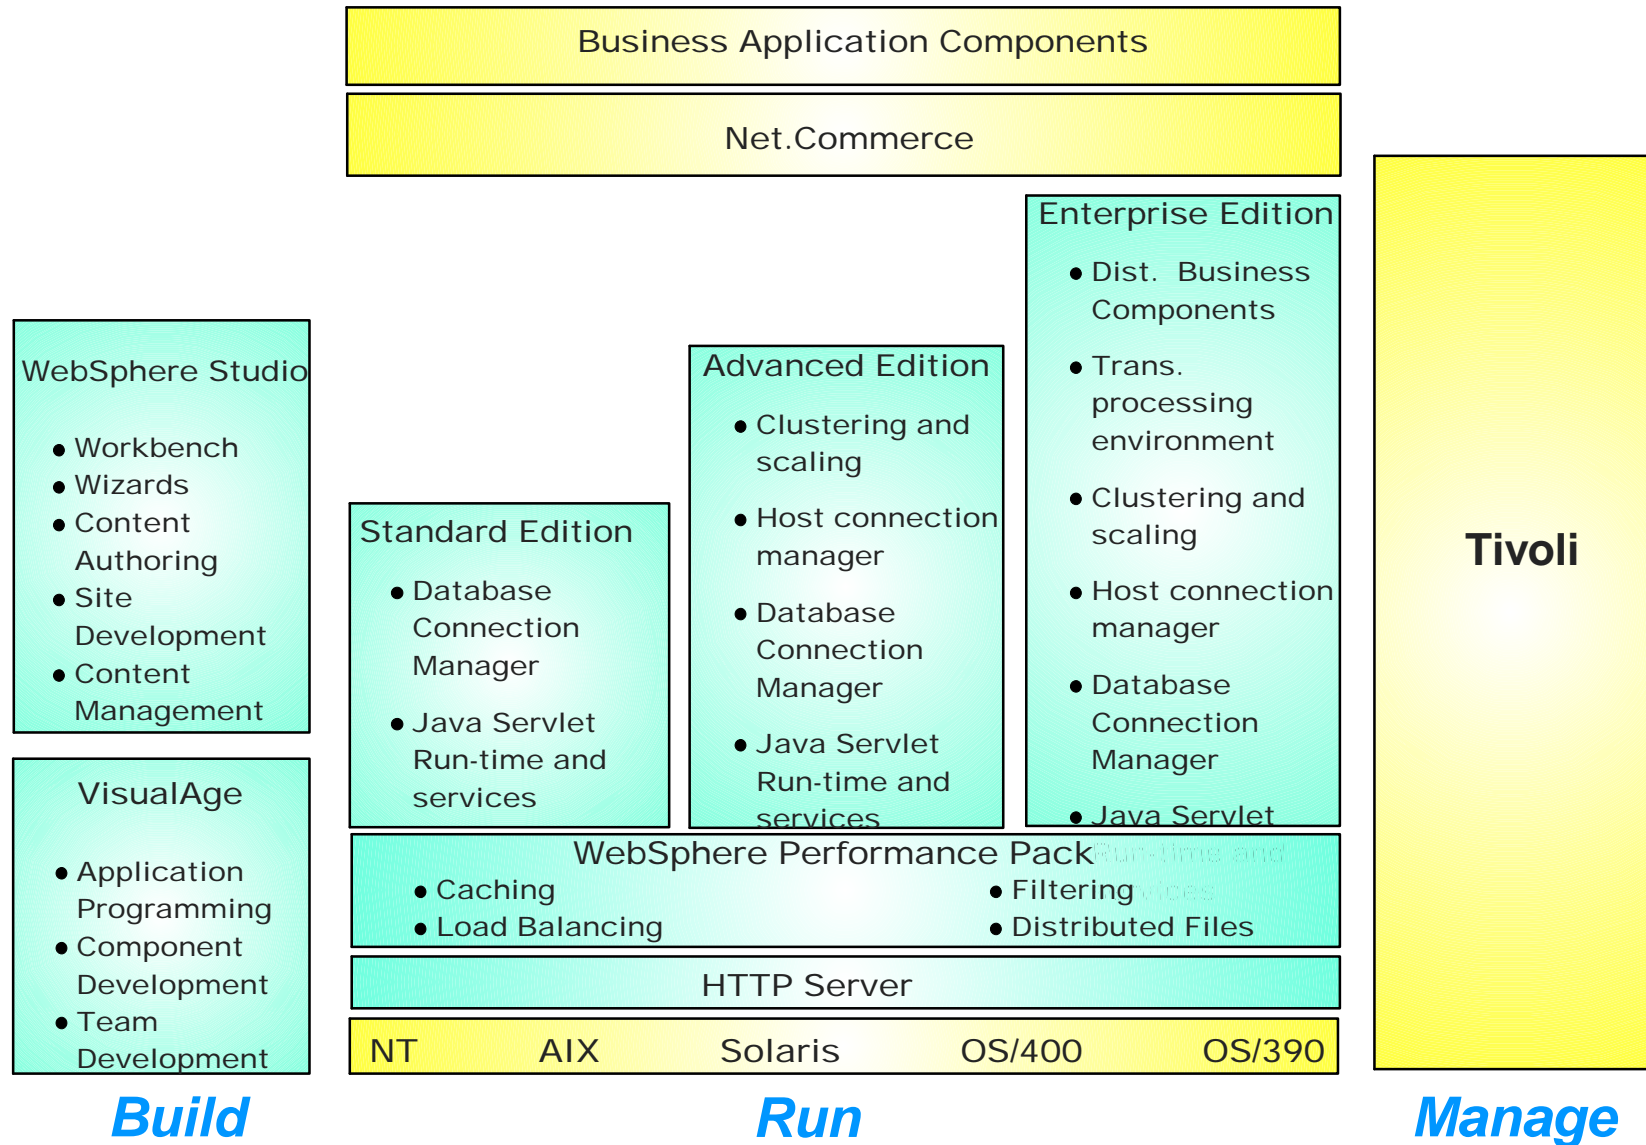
Business Application Components

Net.Commerce

WebSphere Studio

- Workbench
- Wizards
- Content Authoring
- Site Development
- Content Management

VisualAge

- Application Programming
- Component Development
- Team Development

Standard Edition

- Database Connection Manager
- Java Servlet Run-time and services

Advanced Edition

- Clustering and scaling
- Host connection manager
- Database Connection Manager
- Java Servlet Run-time and services

Enterprise Edition

- Dist. Business Components
- Trans. processing environment
- Clustering and scaling
- Host connection manager
- Database Connection Manager
- Java Servlet

Tivoli

WebSphere Performance Pack

- Caching
- Load Balancing
- Filtering
- Distributed Files

HTTP Server

NT AIX Solaris OS/400 OS/390

Build Run Manage